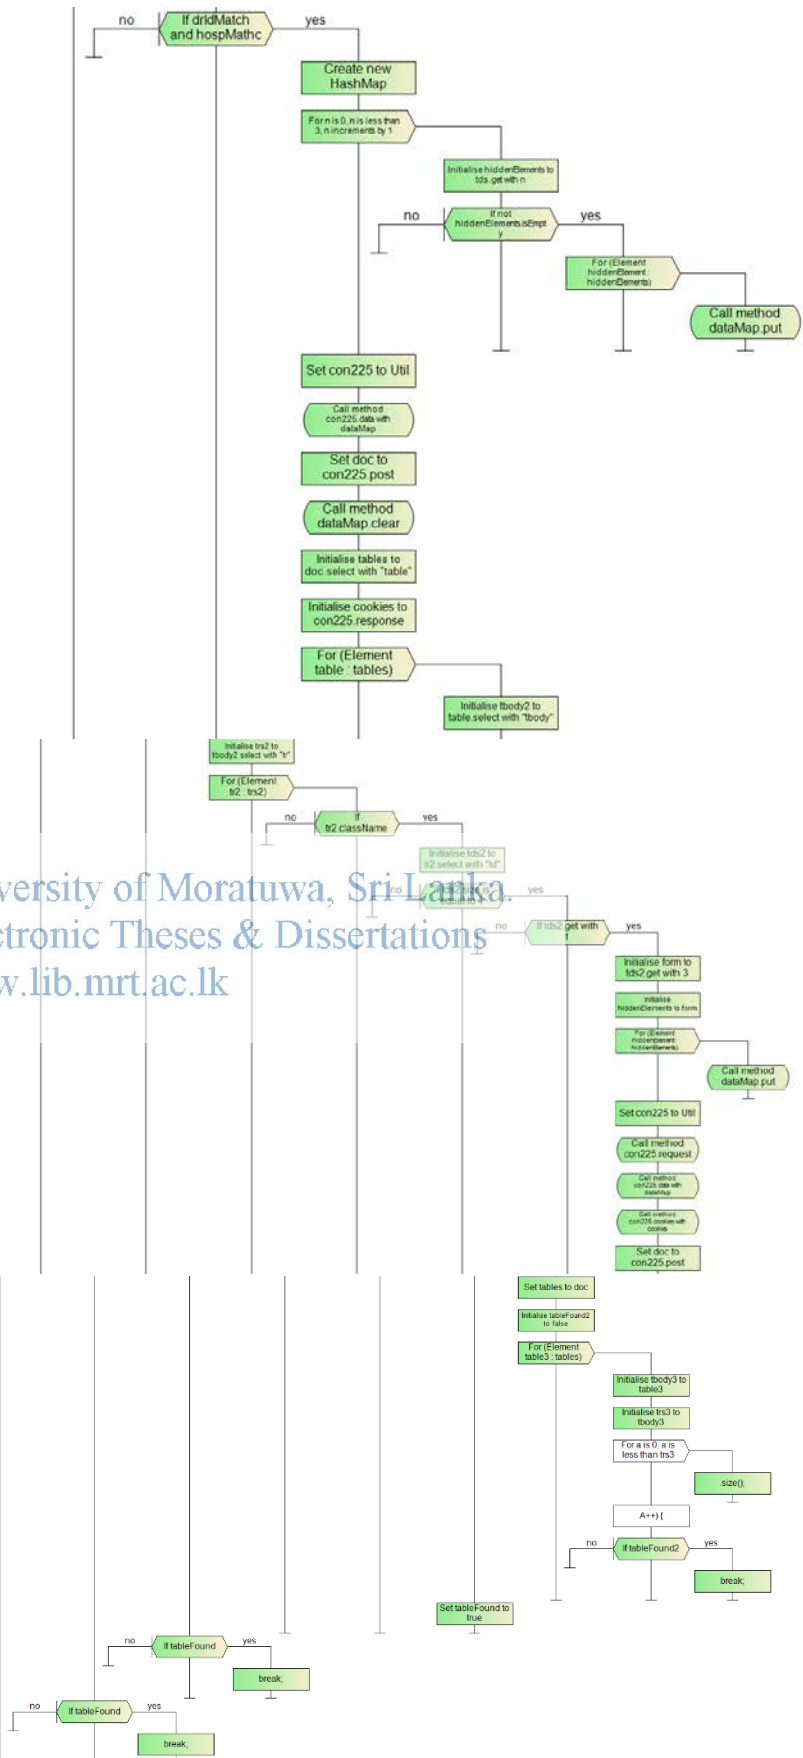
no
If dridMatch and hospMathc
yes
Create new HashMap
For n is 0, n is less than 3, n increments by 1
Initialise hiddenElements to tds.get with n
no
If not hiddenElements.isEmpty
yes
For (Element hiddenElement : hiddenElements)
Call method dataMap.put
Set con225 to Util
Call method con225.data with dataMap
Set doc to con225.post
Call method dataMap.clear
Initialise tables to doc.select with "table"
Initialise cookies to con225.response
For (Element table : tables)
Initialise tbody2 to table.select with "tbody"
Initialise trs2 to tbody2.select with "tr"
For (Element tr2 : trs2)
no
If tr2.className
yes
Initialise tds2 to tr2.select with "td"
no
yes
no
If tds2.get with 1
yes
University of Moratuwa, Sri Lanka.
Electronic Theses & Dissertations
www.lib.mrt.ac.lk
Initialise form to tds2.get with 3
Initialise hiddenElements to form
For (Element hiddenElement : hiddenElements)
Call method dataMap.put
Set con225 to Util
Call method con225.request
Call method con225.data with dataMap
Call method con225.cookies with cookies
Set doc to con225.post
Set tables to doc
Initialise tableFound2 to false
For (Element table3 : tables)
Initialise tbody3 to table3
Initialise trs3 to tbody3
For a is 0, a is less than trs3
size();
A++) {
no
If tableFound2
yes
break;
Set tableFound to true
no
If tableFound
yes
break;
no
If tableFound
yes
break;